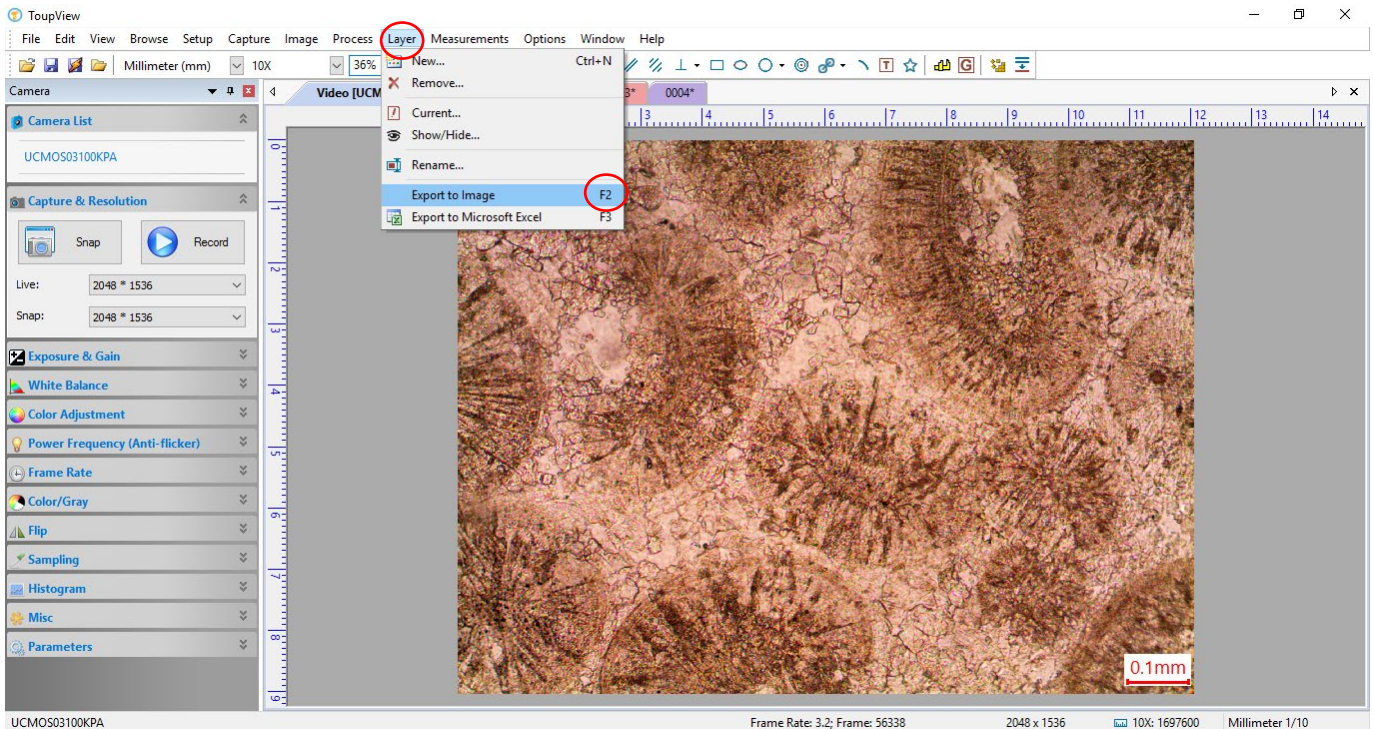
ToupView

File Edit View Browse Setup Capture Image Process Layer Measurements Options Window Help

Millimeter (mm) 10X 36%

Camera

Camera List

UCMOS03100KPA

Capture & Resolution

Snap Record

Live: 2048 * 1536

Snap: 2048 * 1536

Exposure & Gain

White Balance

Color Adjustment

Power Frequency (Anti-flicker)

Frame Rate

Color/Gray

Flip

Sampling

Histogram

Misc

Parameters

Video [UCM 3* 0004*

New... Ctrl+N

Remove...

Current...

Show/Hide...

Rename...

Export to Image F2

Export to Microsoft Excel F3

3 4 5 6 7 8 9 10 11 12 13 14

0 1 2 3 4 5 6 7 8 9

0.1mm

UCMOS03100KPA

Frame Rate: 3.2; Frame: 56338

2048 x 1536

10X: 1697600

Millimeter 1/10